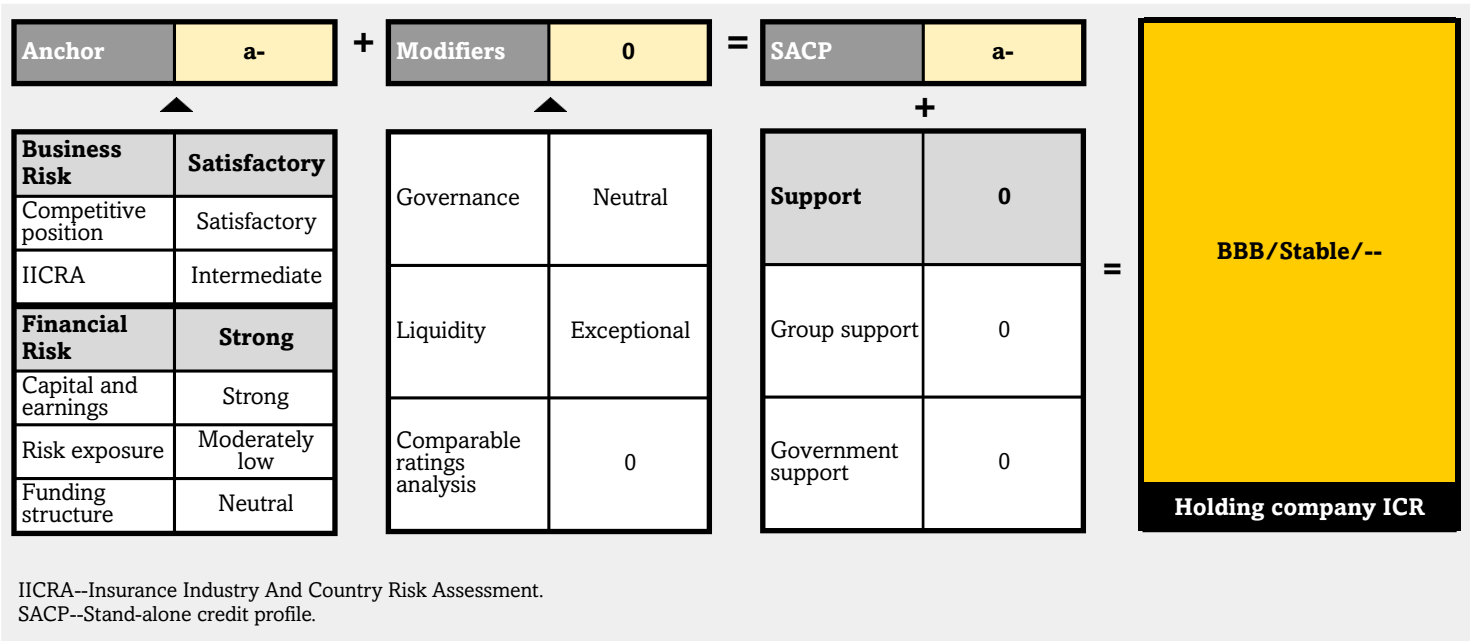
| Anchor | a- |
|---|---|

+

| Modifiers | 0 |
|---|---|

=

| SACP | a- |
|---|---|

| Business Risk | Satisfactory |
|---|---|
| Competitive position | Satisfactory |
| IICRA | Intermediate |
| Financial Risk | Strong |
| Capital and earnings | Strong |
| Risk exposure | Moderately low |
| Funding structure | Neutral |

| Governance | Neutral |
|---|---|
| Liquidity | Exceptional |
| Comparable ratings analysis | 0 |

+

| Support | 0 |
|---|---|
| Group support | 0 |
| Government support | 0 |

=

BBB/Stable/--

Holding company ICR

IICRA--Insurance Industry And Country Risk Assessment.
SACP--Stand-alone credit profile.